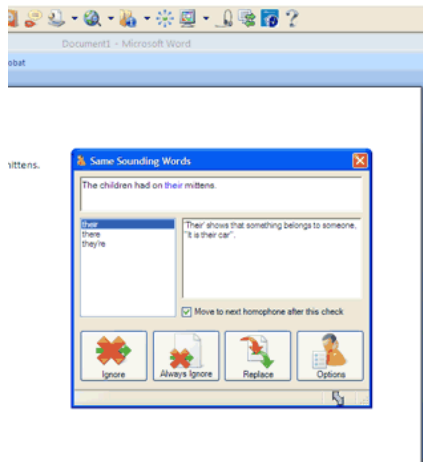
Document1 - Microsoft Word

obat

mittens.

Same Sounding Words

The children had on their mittens.

their
there
they're

'Their' shows that something belongs to someone, "It is their car".

Move to next homophone after this check

Ignore

Always Ignore

Replace

Options